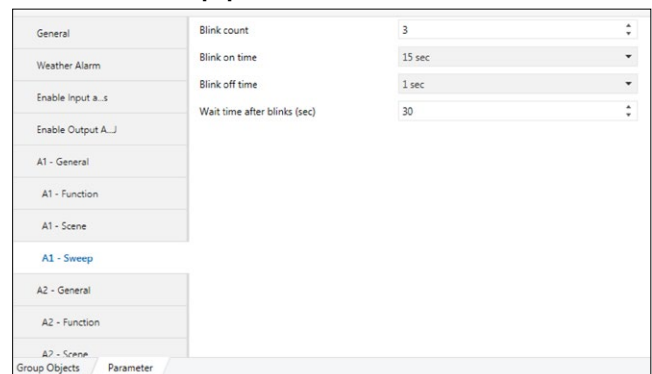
General

Weather Alarm

Enable Input a...s

Enable Output A...J

A1 - General

A1 - Function

A1 - Scene

A1 - Sweep

A2 - General

A2 - Function

A2 - Scene

| | |
|---|---|
| Blink count | 3 |
| Blink on time | 15 sec |
| Blink off time | 1 sec |
| Wait time after blinks (sec) | 30 |

Group Objects | Parameter